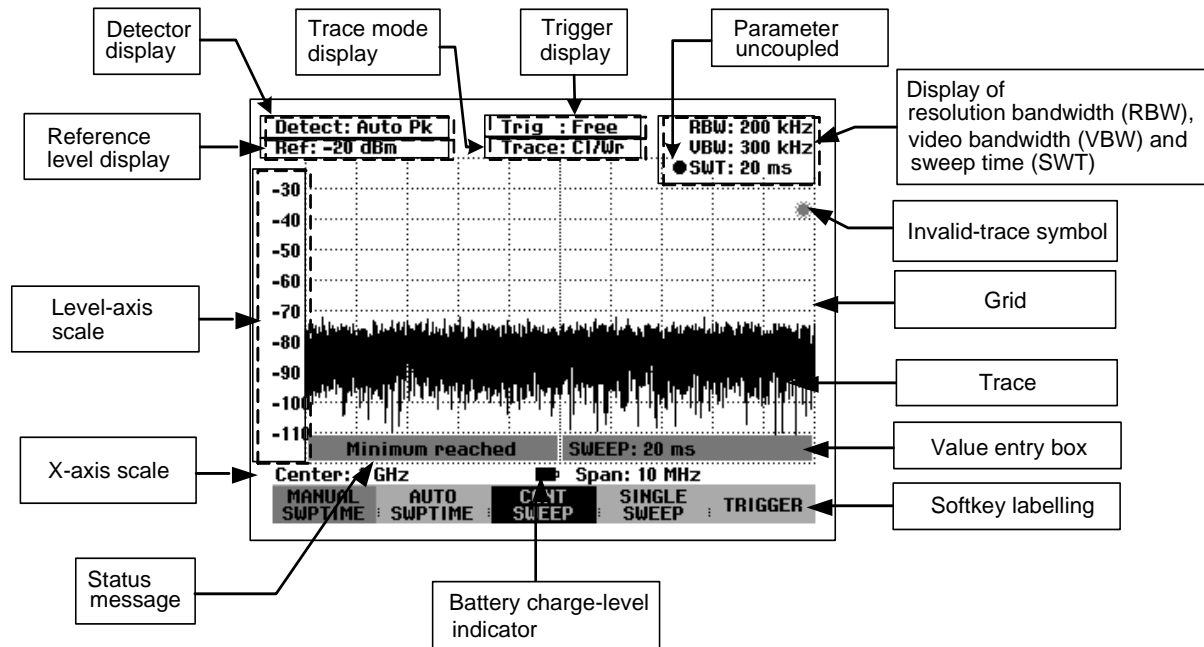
Detector display

Trace mode display

Trigger display

Parameter uncoupled

Display of resolution bandwidth (RBW), video bandwidth (VBW) and sweep time (SWT)

Reference level display

Detect: Auto Pk
Ref: -20 dBm

Trig : Free
Trace: Cl/Wr

RBW: 200 kHz
VBW: 300 kHz
SWT: 20 ms

-30
-40
-50
-60
-70
-80
-90
-100
-110

Invalid-trace symbol

Level-axis scale

Grid

Trace

Minimum reached
SWEEP: 20 ms

Value entry box

X-axis scale

Center: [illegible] GHz
Span: 10 MHz

MANUAL SWPTIME
AUTO SWPTIME
CONT SWEEP
SINGLE SWEEP
TRIGGER

Softkey labelling

Status message

Battery charge-level indicator